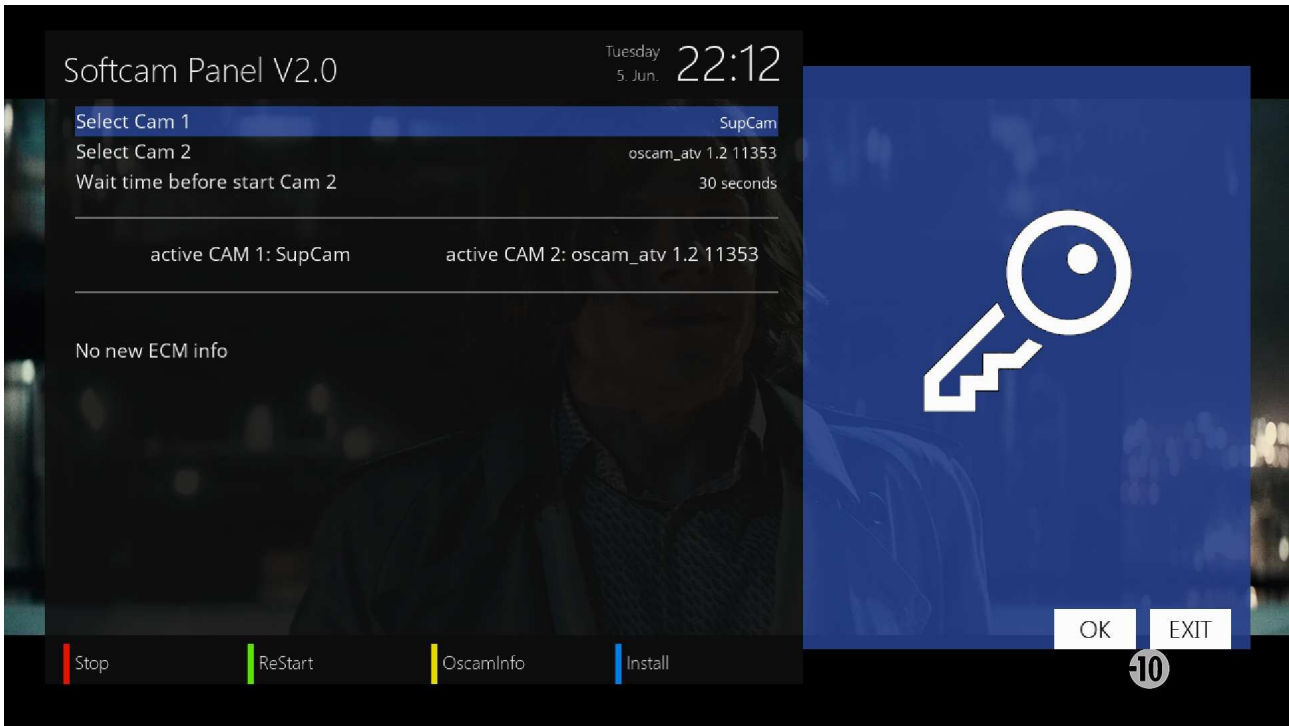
Softcam Panel V2.0

Tuesday
5. Jun.
22:12

Select Cam 1 SupCam
Select Cam 2 oscam_atv 1.2 11353
Wait time before start Cam 2 30 seconds

active CAM 1: SupCam active CAM 2: oscam_atv 1.2 11353

No new ECM info

OK EXIT

10

Stop ReStart OscamInfo Install